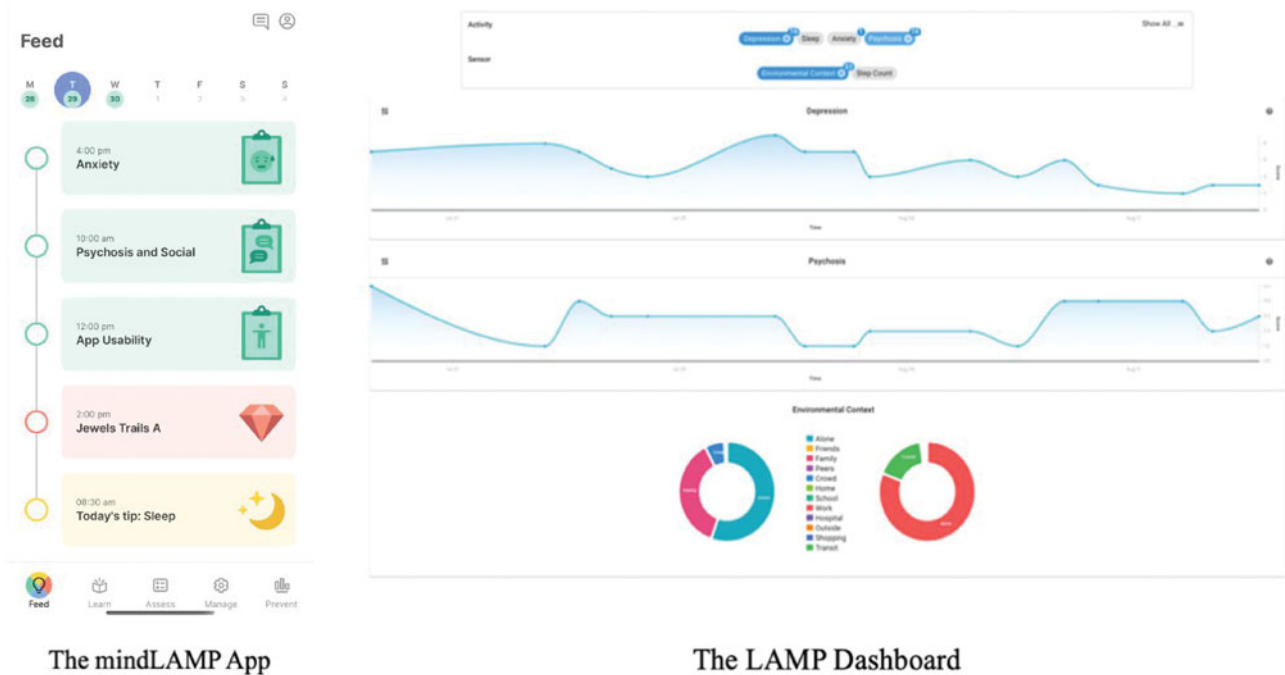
Feed

| M | T | W | T | F | S | S |
|---|---|---|---|---|---|---|
| 28 | 29 | 30 | 1 | 2 | 3 | 4 |

4:00 pm
Anxiety

10:00 am
Psychosis and Social

12:00 pm
App Usability

2:00 pm
Jewels Trails A

08:30 am
Today's tip: Sleep

Feed Learn Assess Manage Prevent

Activity
Depression Sleep Anxiety Psychosis
Show All

Sensor
Environmental Context Step Count

Depression

Time

Psychosis

Time

Environmental Context

Alone
Friends
Family
Peers
Crowd
Home
School
Work
Hospital
Outside
Shopping
Transit

The mindLAMP App

The LAMP Dashboard